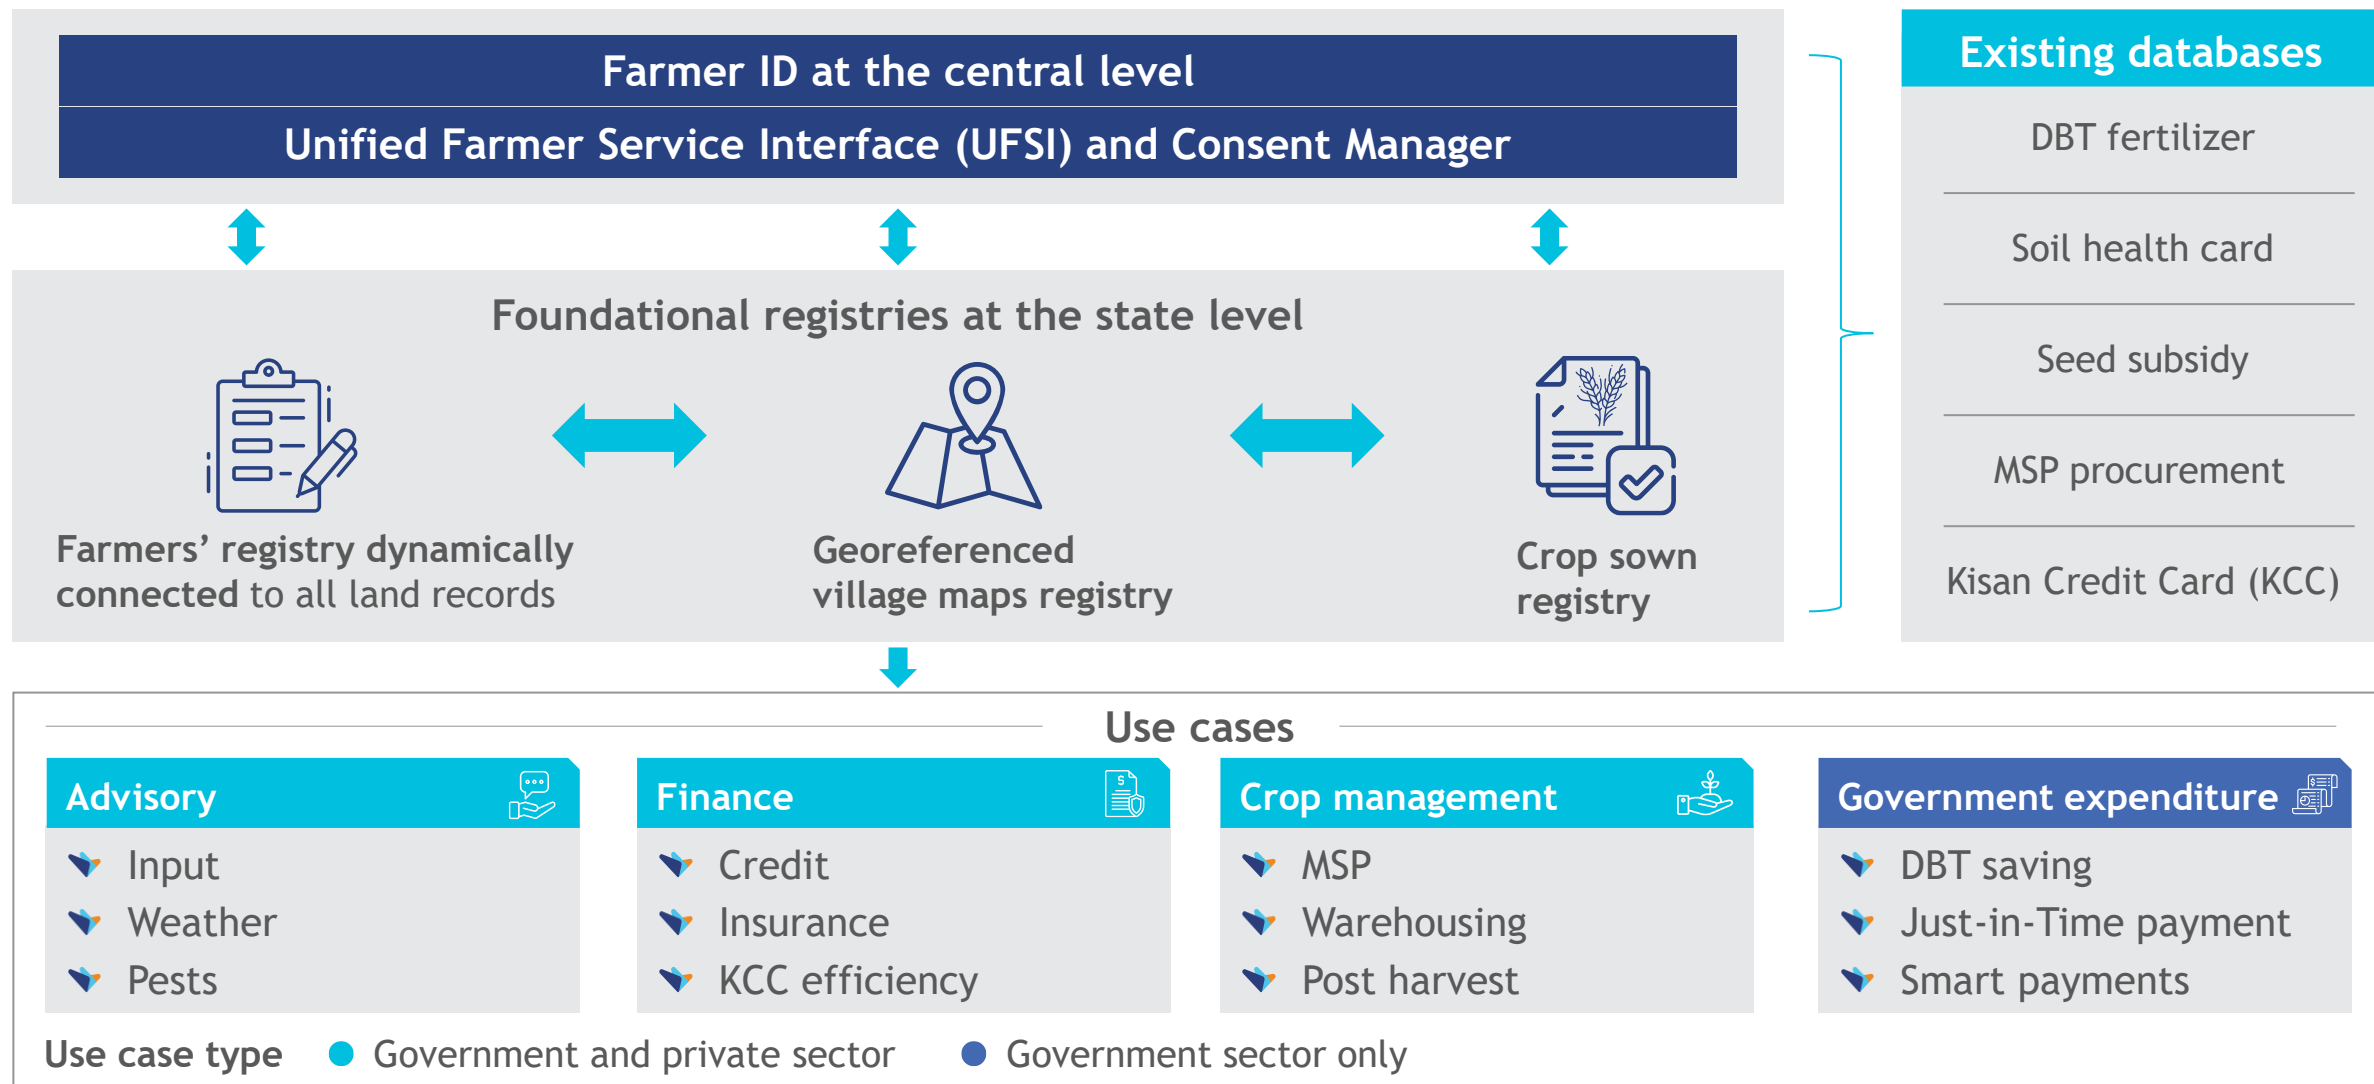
Farmer ID at the central level

Unified Farmer Service Interface (UFSI) and Consent Manager

Foundational registries at the state level

Farmers' registry dynamically connected to all land records

Georeferenced village maps registry

Crop sown registry

Existing databases

DBT fertilizer

Soil health card

Seed subsidy

MSP procurement

Kisan Credit Card (KCC)

Use cases

Advisory
Input
Weather
Pests

Finance
Credit
Insurance
KCC efficiency

Crop management
MSP
Warehousing
Post harvest

Government expenditure
DBT saving
Just-in-Time payment
Smart payments

Use case type Government and private sector Government sector only